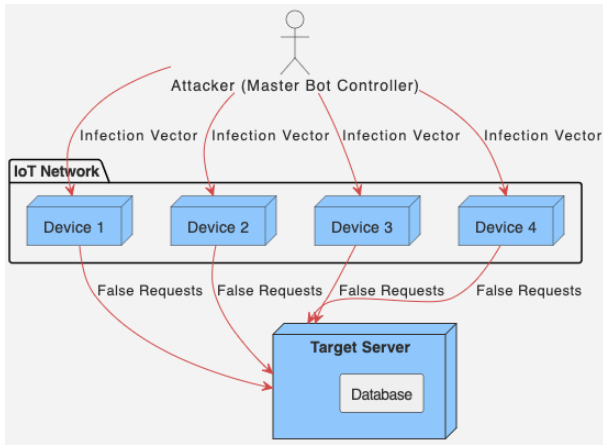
Attacker (Master Bot Controller)

Infection Vector Infection Vector Infection Vector Infection Vector

IoT Network

Device 1 Device 2 Device 3 Device 4

False Requests False Requests False Requests False Requests

Target Server

Database